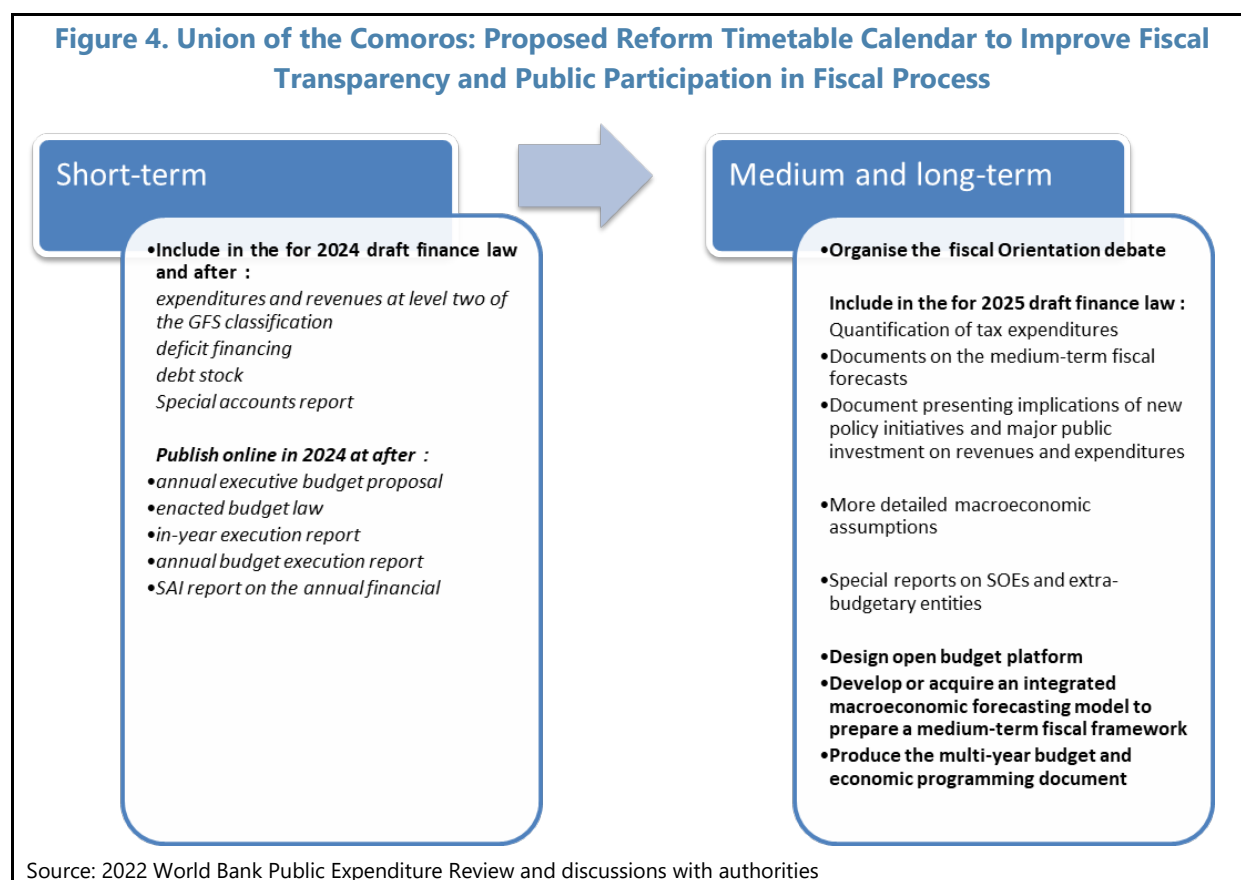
Figure 4. Union of the Comoros: Proposed Reform Timetable Calendar to Improve Fiscal Transparency and Public Participation in Fiscal Process

Short-term

•Include in the for 2024 draft finance law and after :
expenditures and revenues at level two of the GFS classification
deficit financing
debt stock
Special accounts report

Publish online in 2024 at after :
•annual executive budget proposal
•enacted budget law
•in-year execution report
•annual budget execution report
•SAI report on the annual financial

Medium and long-term

•Organise the fiscal Orientation debate

Include in the for 2025 draft finance law :
Quantification of tax expenditures
•Documents on the medium-term fiscal forecasts
•Document presenting implications of new policy initiatives and major public investment on revenues and expenditures

•More detailed macroeconomic assumptions

•Special reports on SOEs and extra-budgetary entities

•Design open budget platform
•Develop or acquire an integrated macroeconomic forecasting model to prepare a medium-term fiscal framework
•Produce the multi-year budget and economic programming document

Source: 2022 World Bank Public Expenditure Review and discussions with authorities